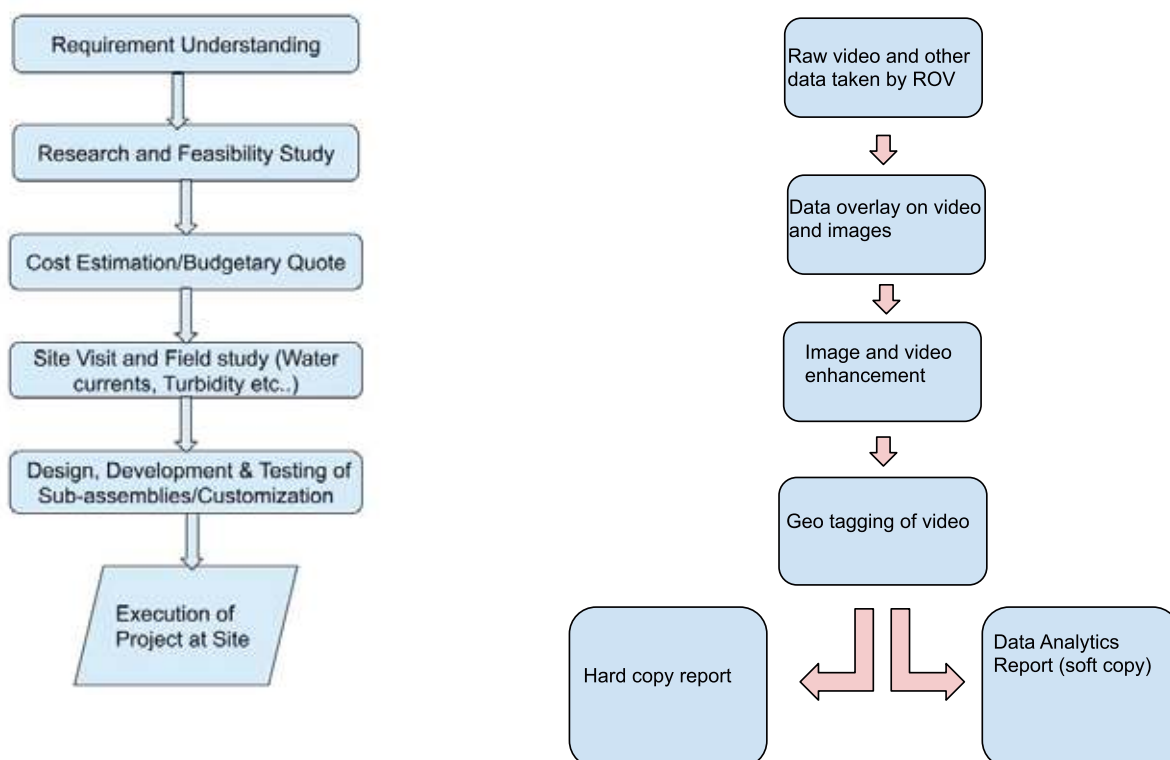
Requirement Understanding

Research and Feasibility Study

Cost Estimation/Budgetary Quote

Site Visit and Field study (Water currents, Turbidity etc..)

Design, Development & Testing of Sub-assemblies/Customization

Execution of Project at Site

Raw video and other data taken by ROV

Data overlay on video and images

Image and video enhancement

Geo tagging of video

Hard copy report

Data Analytics Report (soft copy)